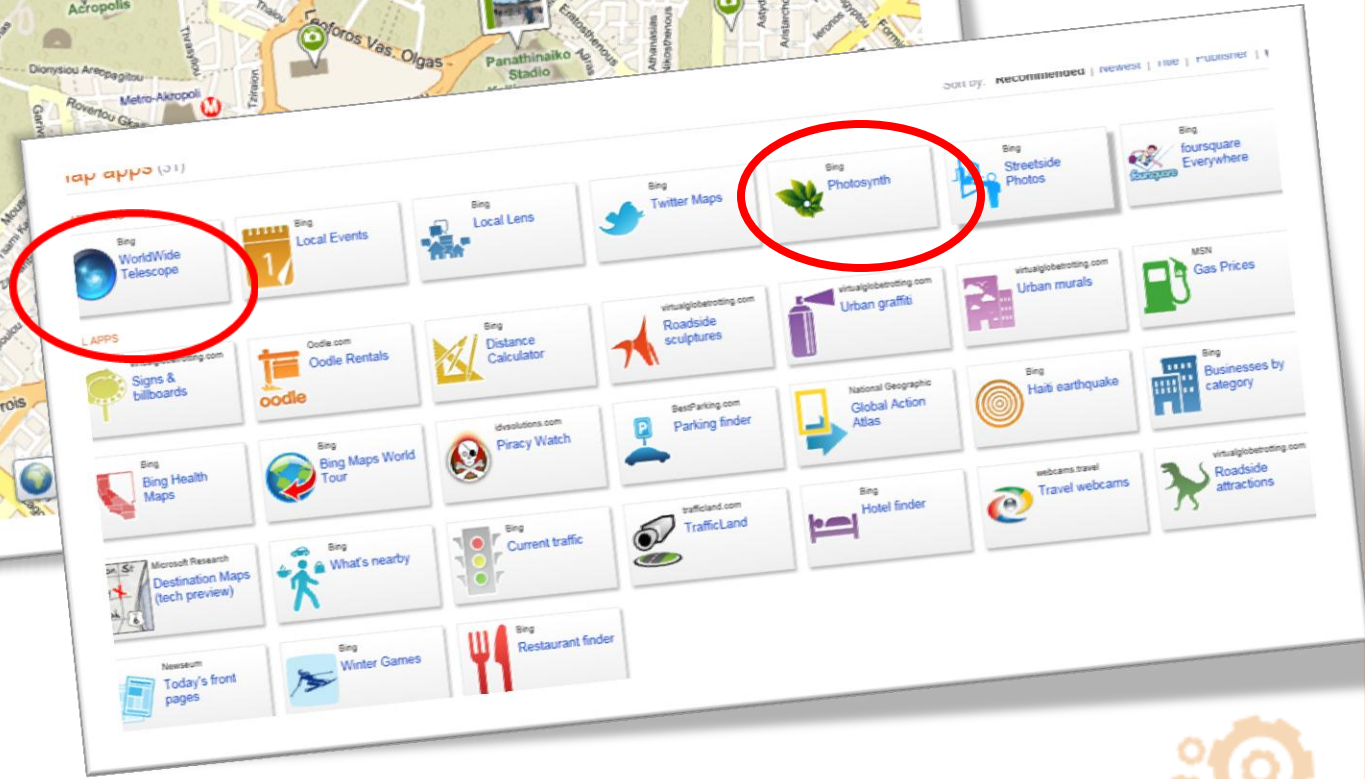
Acropolis
Leoforos Vas. Olgas
Dionysiou Areopagitou
Metro-Akropoli
Panathinaiko Stadio
Athanasiou
Eratosthenous
Sort by: Recommended | Newest | Title | Publisher

ap apps (31)

Bing
WorldWide Telescope

Bing
Local Events

Bing
Local Lens

Bing
Twitter Maps

Bing
Photosynth

Bing
Streetside Photos

Bing
foursquare Everywhere

MSN
Gas Prices

L APPS

Signs & billboards

Oodle.com
Oodle Rentals

Bing
Distance Calculator

virtualglobetrotting.com
Roadside sculptures

virtualglobetrotting.com
Urban graffiti

virtualglobetrotting.com
Urban murals

National Geographic
Global Action Atlas

Bing
Haiti earthquake

Bing
Businesses by category

BestParking.com
Parking finder

idvsolutions.com
Piracy Watch

Bing
Bing Health Maps

Bing
Bing Maps World Tour

webcams.travel
Travel webcams

virtualglobetrotting.com
Roadside attractions

Bing
Hotel finder

trafficland.com
TrafficLand

Bing
Current traffic

Bing
What's nearby

Microsoft Research
Destination Maps (tech preview)

Newseum
Today's front pages

Bing
Winter Games

Bing
Restaurant finder